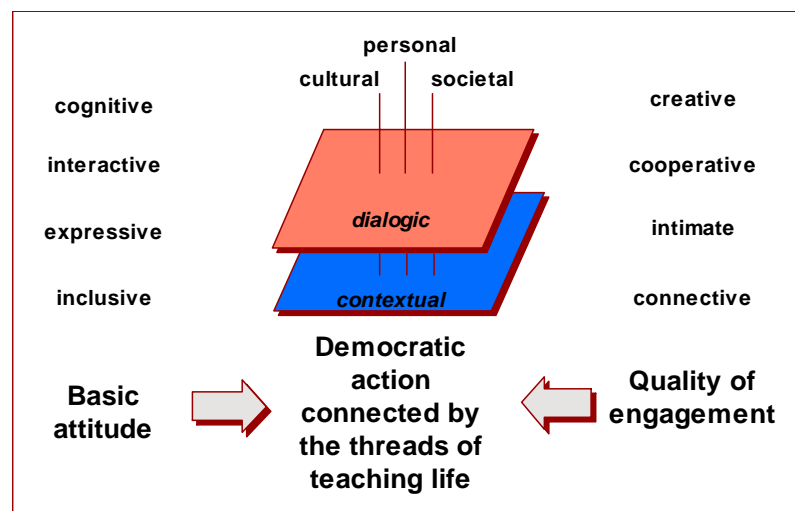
personal

cultural societal

cognitive

interactive

expressive

inclusive

dialogic

contextual

creative

cooperative

intimate

connective

Basic attitude

Democratic action connected by the threads of teaching life

Quality of engagement